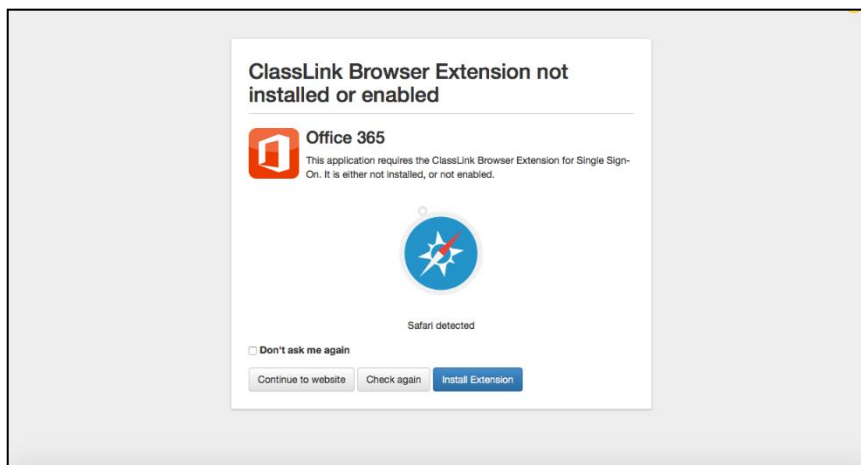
ClassLink Browser Extension not installed or enabled

Office 365

This application requires the ClassLink Browser Extension for Single Sign-On. It is either not installed, or not enabled.

Safari detected

Don't ask me again

Continue to website

Check again

Install Extension